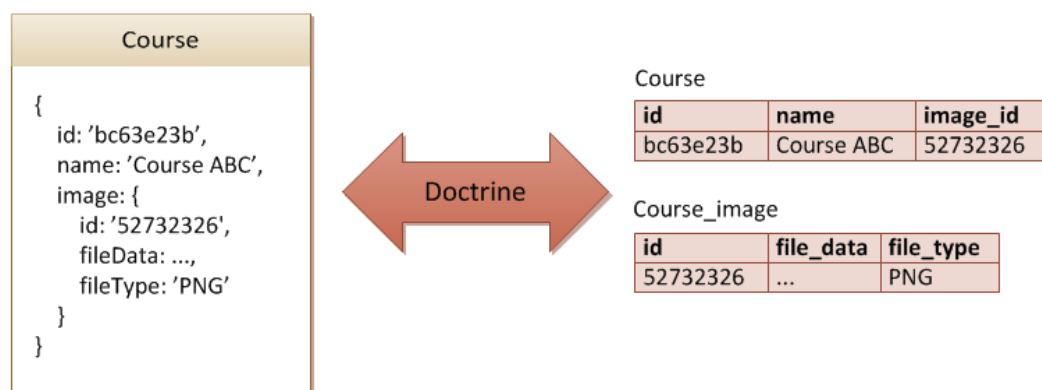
Course

{
id: 'bc63e23b',
name: 'Course ABC',
image: {
id: '52732326',
fileData: ...,
fileType: 'PNG'
}
}

Doctrine

Course

| id | name | image_id |
|---|---|---|
| bc63e23b | Course ABC | 52732326 |

Course_image

| id | file_data | file_type |
|---|---|---|
| 52732326 | ... | PNG |